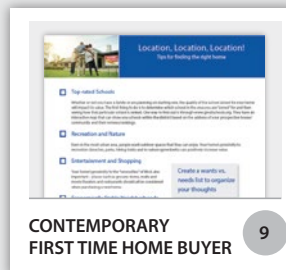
Location, Location, Location!
Tips for finding the right home

Top-rated Schools

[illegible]

Recreation and Nature

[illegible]

Entertainment and Shopping

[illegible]

Create a wants vs. needs list to organize your thoughts

CONTEMPORARY FIRST TIME HOME BUYER

9